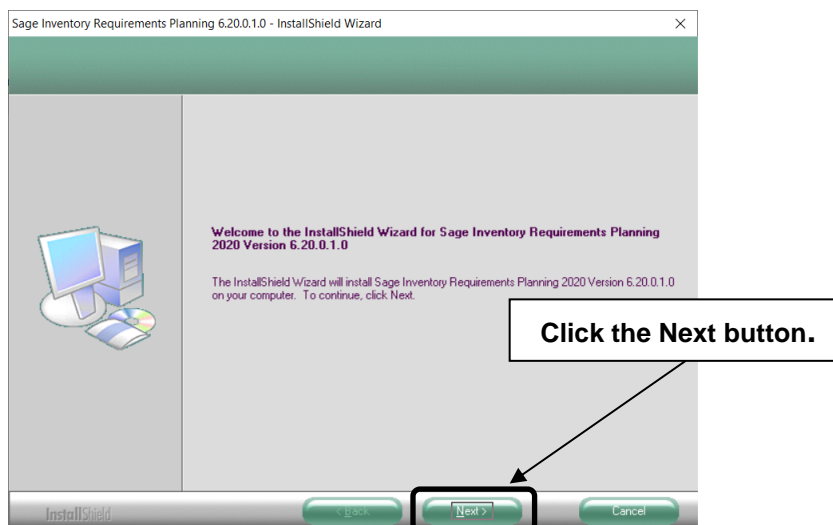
Sage Inventory Requirements Planning 6.20.0.1.0 - InstallShield Wizard

×

Welcome to the InstallShield Wizard for Sage Inventory Requirements Planning 2020 Version 6.20.0.1.0

The InstallShield Wizard will install Sage Inventory Requirements Planning 2020 Version 6.20.0.1.0 on your computer. To continue, click Next.

Click the Next button.

InstallShield

< Back

Next >

Cancel